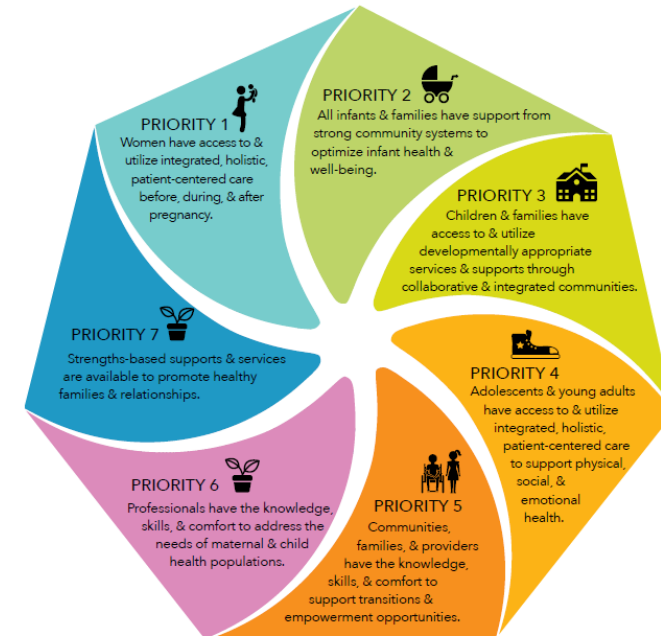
PRIORITY 1
Women have access to & utilize integrated, holistic, patient-centered care before, during, & after pregnancy.

PRIORITY 2
All infants & families have support from strong community systems to optimize infant health & well-being.

PRIORITY 3
Children & families have access to & utilize developmentally appropriate services & supports through collaborative & integrated communities.

PRIORITY 4
Adolescents & young adults have access to & utilize integrated, holistic, patient-centered care to support physical, social, & emotional health.

PRIORITY 5
Communities, families, & providers have the knowledge, skills, & comfort to support transitions & empowerment opportunities.

PRIORITY 6
Professionals have the knowledge, skills, & comfort to address the needs of maternal & child health populations.

PRIORITY 7
Strengths-based supports & services are available to promote healthy families & relationships.